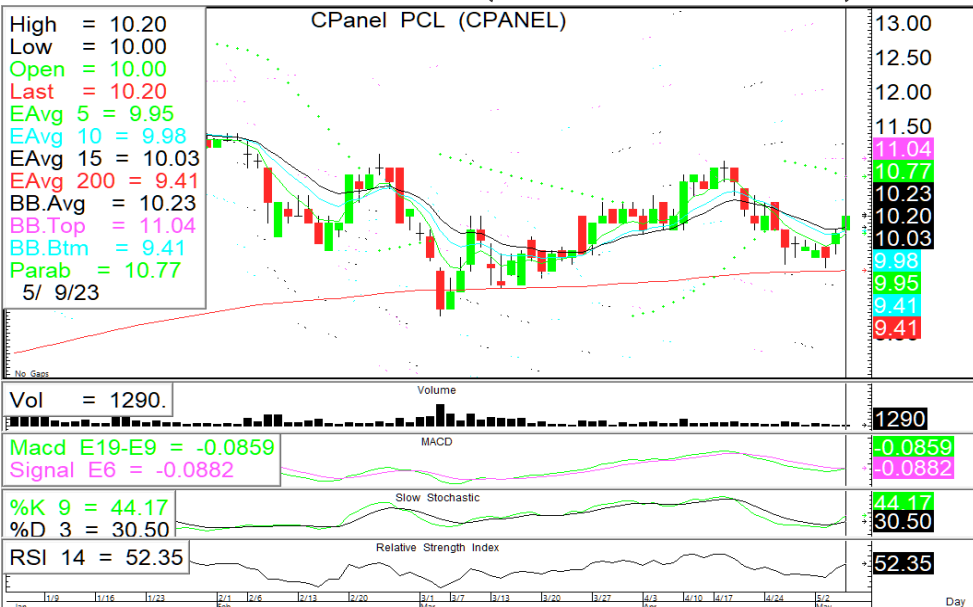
High = 10.20
Low = 10.00
Open = 10.00
Last = 10.20
EAvg 5 = 9.95
EAvg 10 = 9.98
EAvg 15 = 10.03
EAvg 200 = 9.41
BB.Avg = 10.23
BB.Top = 11.04
BB.Btm = 9.41
Parab = 10.77
5/ 9/23

CPanel PCL (CPANEL)

13.00
12.50
12.00
11.50
11.04
10.77
10.23
10.20
10.03
9.98
9.95
9.41
9.41

No Gaps

Vol = 1290.
Volume
1290

Macd E19-E9 = -0.0859
Signal E6 = -0.0882
MACD
-0.0859
-0.0882

%K 9 = 44.17
%D 3 = 30.50
Slow Stochastic
44.17
30.50

RSI 14 = 52.35
Relative Strength Index
52.35

1/9 1/16 1/23 2/1 2/6 2/13 2/20 3/1 3/7 3/13 3/20 3/27 4/3 4/10 4/17 4/24 5/2
Jan Feb Mar Apr May
Day